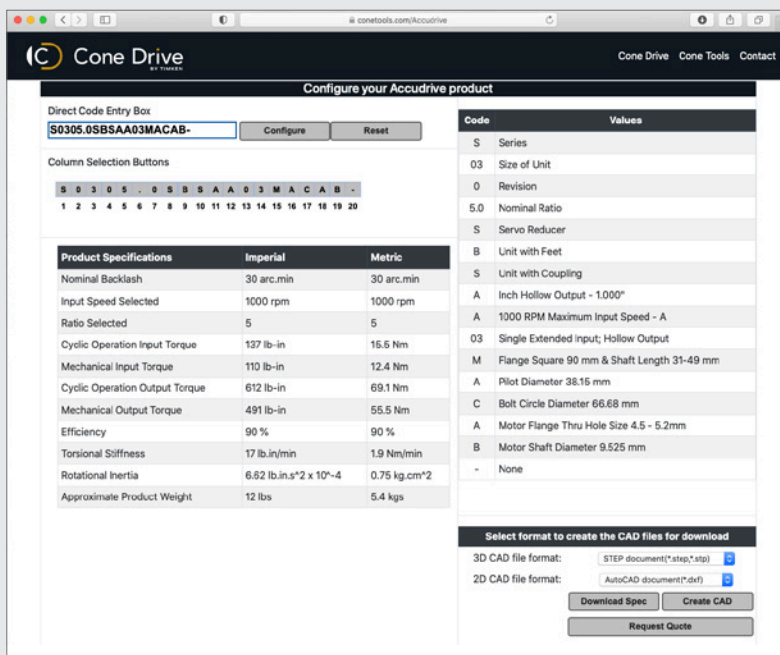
conetools.com/Accudrive

Cone Drive BY TIMKEN

Cone Drive Cone Tools Contact

Configure your Accudrive product

Direct Code Entry Box

S0305.0SBSAA03MACAB-

Configure Reset

Column Selection Buttons

S 0 3 0 5 . 0 S B S A A 0 3 M A C A B -
1 2 3 4 5 6 7 8 9 10 11 12 13 14 15 16 17 18 19 20

| Product Specifications | Imperial | Metric |
|---|---|---|
| Nominal Backlash | 30 arc.min | 30 arc.min |
| Input Speed Selected | 1000 rpm | 1000 rpm |
| Ratio Selected | 5 | 5 |
| Cyclic Operation Input Torque | 137 lb-in | 15.5 Nm |
| Mechanical Input Torque | 110 lb-in | 12.4 Nm |
| Cyclic Operation Output Torque | 612 lb-in | 69.1 Nm |
| Mechanical Output Torque | 491 lb-in | 55.5 Nm |
| Efficiency | 90 % | 90 % |
| Torsional Stiffness | 17 lb.in/min | 1.9 Nm/min |
| Rotational Inertia | 6.62 lb.in.s^2 x 10^-4 | 0.75 kg.cm^2 |
| Approximate Product Weight | 12 lbs | 5.4 kgs |

| Code | Values |
|---|---|
| S | Series |
| 03 | Size of Unit |
| 0 | Revision |
| 5.0 | Nominal Ratio |
| S | Servo Reducer |
| B | Unit with Feet |
| S | Unit with Coupling |
| A | Inch Hollow Output - 1.000" |
| A | 1000 RPM Maximum Input Speed - A |
| 03 | Single Extended Input; Hollow Output |
| M | Flange Square 90 mm & Shaft Length 31-49 mm |
| A | Pilot Diameter 38.15 mm |
| C | Bolt Circle Diameter 66.68 mm |
| A | Motor Flange Thru Hole Size 4.5 - 5.2mm |
| B | Motor Shaft Diameter 9.525 mm |
| - | None |

Select format to create the CAD files for download

3D CAD file format: STEP document(*.step,*.stp)

2D CAD file format: AutoCAD document(*.dxf)

Download Spec Create CAD

Request Quote